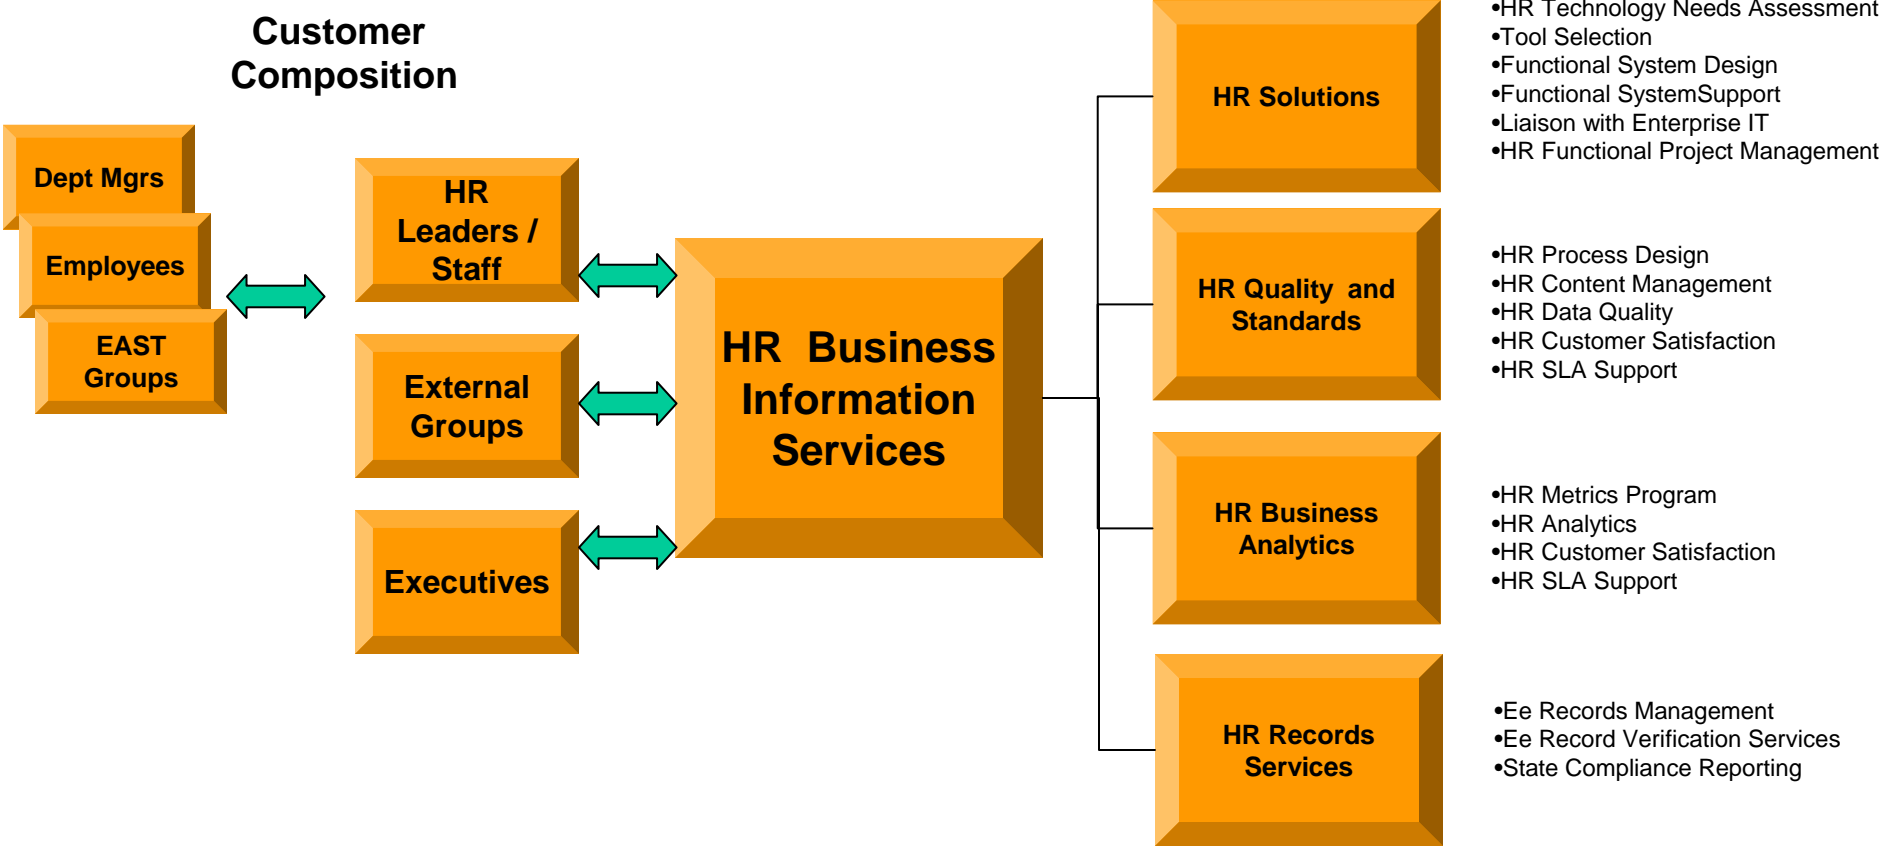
Customer Composition

Dept Mgrs

Employees

EAST Groups

HR Leaders / Staff

External Groups

Executives

HR Business Information Services

HR Solutions

•HR Technology Needs Assessment
•Tool Selection
•Functional System Design
•Functional SystemSupport
•Liaison with Enterprise IT
•HR Functional Project Management

HR Quality and Standards

•HR Process Design
•HR Content Management
•HR Data Quality
•HR Customer Satisfaction
•HR SLA Support

HR Business Analytics

•HR Metrics Program
•HR Analytics
•HR Customer Satisfaction
•HR SLA Support

HR Records Services

•Ee Records Management
•Ee Record Verification Services
•State Compliance Reporting